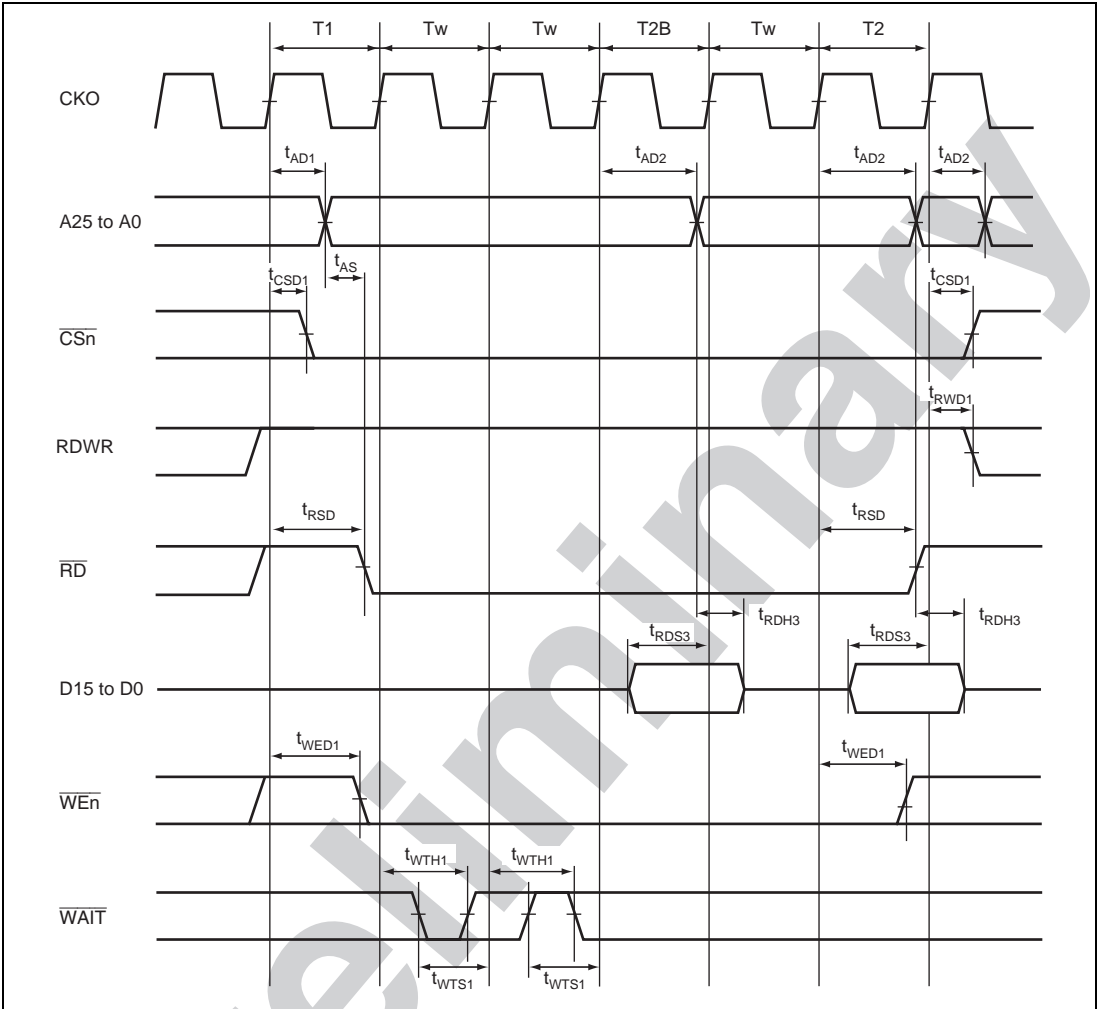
T1 Tw Tw T2B Tw T2

CKO

$t_{AD1}$ $t_{AD2}$ $t_{AD2}$ $t_{AD2}$

A25 to A0

$t_{CSD1}$ $t_{AS}$ $t_{CSD1}$

$\overline{CSn}$

$t_{RWD1}$

RDWR

$t_{RSD}$ $t_{RSD}$

$\overline{RD}$

$t_{RDH3}$ $t_{RDH3}$

$t_{RDS3}$ $t_{RDS3}$

D15 to D0

$t_{WED1}$ $t_{WED1}$

$\overline{WEn}$

$t_{WTH1}$ $t_{WTH1}$

$\overline{WAIT}$

$t_{WTS1}$ $t_{WTS1}$

Preliminary